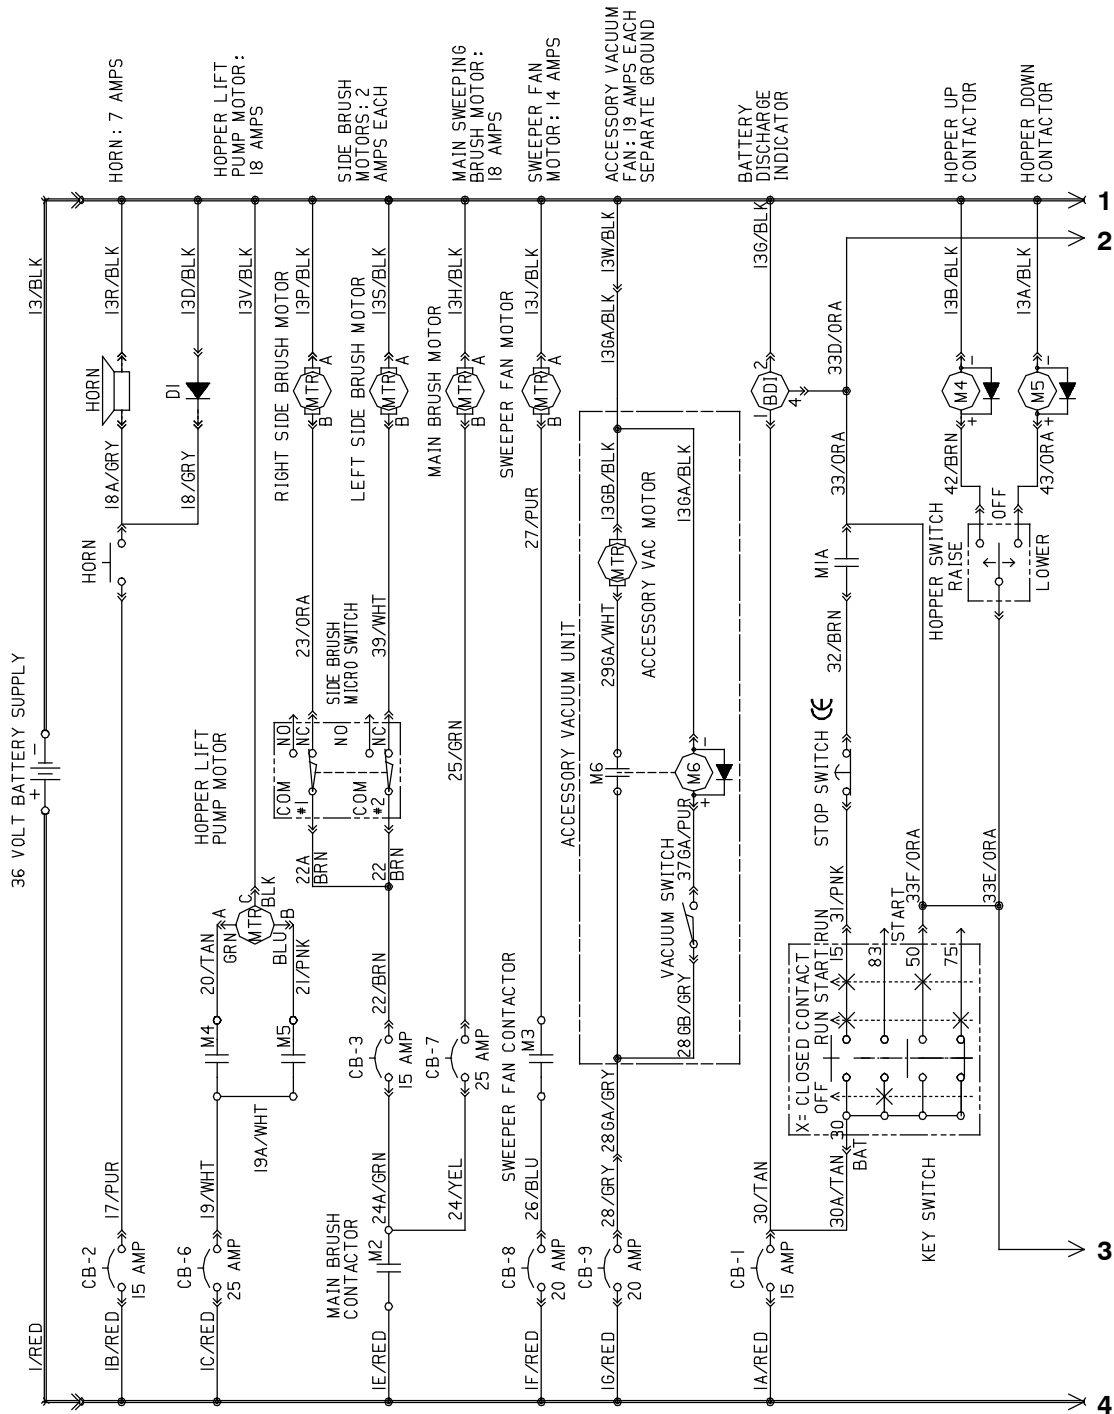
HORN: 7 AMPS
HOPPER LIFT PUMP MOTOR: 18 AMPS
SIDE BRUSH MOTORS: 2 AMPS EACH
MAIN SWEEPING BRUSH MOTOR: 18 AMPS
SWEEPER FAN MOTOR: 14 AMPS
ACCESSORY VACUUM FAN: 19 AMPS EACH SEPARATE GROUND
BATTERY DISCHARGE INDICATOR
HOPPER UP CONTACTOR
HOPPER DOWN CONTACTOR

1
2
3
4

13/BLK
13R/BLK
13D/BLK
13V/BLK
13P/BLK
13S/BLK
13H/BLK
13J/BLK
13GA/BLK
13W/BLK
13G/BLK
13B/BLK
13A/BLK
33D/ORA

HORN
D1
RIGHT SIDE BRUSH MOTOR
LEFT SIDE BRUSH MOTOR
MAIN BRUSH MOTOR
SWEEPER FAN MOTOR
MTR
A
B
13GB/BLK
13GA/BLK
ACCESSORY VAC MOTOR
BDI
1
2
4
M4
M5
-
+

18A/GRY
18/GRY
27/PUR
33/ORA
42/BRN
43/ORA
OFF
HOPPER SWITCH
RAISE
LOWER
HORN
23/ORA
39/WHT
SIDE BRUSH MICRO SWITCH
NO
NC
COM
#1
#2
29GA/WHT
M1A
32/BRN
ACCESSORY VACUUM UNIT
M6
25/GRN
STOP SWITCH CE

36 VOLT BATTERY SUPPLY
+
-
HOPPER LIFT PUMP MOTOR
22A
BRN
22
BRN
VACUUM SWITCH
37GA/PUR
31/PNK
33F/ORA
33E/ORA
START
RUN
C
BLK
GRN
BLU
A
B
20/TAN
21/PNK
M4
M5
19A/WHT
22/BRN
CB-3
15 AMP
CB-7
25 AMP
SWEEPER FAN CONTACTOR
M3
28GB/GRY
X= CLOSED CONTACT
OFF
RUN
START
15
83
50
75
30
BAT
KEY SWITCH

17/PUR
19/WHT
MAIN BRUSH CONTACTOR
24A/GRN
24/YEL
26/BLU
28/GRY
28GA/GRY
30/TAN
30A/TAN
M2
CB-2
15 AMP
CB-6
25 AMP
CB-8
20 AMP
CB-9
20 AMP
CB-1
15 AMP

1/RED
1B/RED
1C/RED
1E/RED
1F/RED
1G/RED
1A/RED